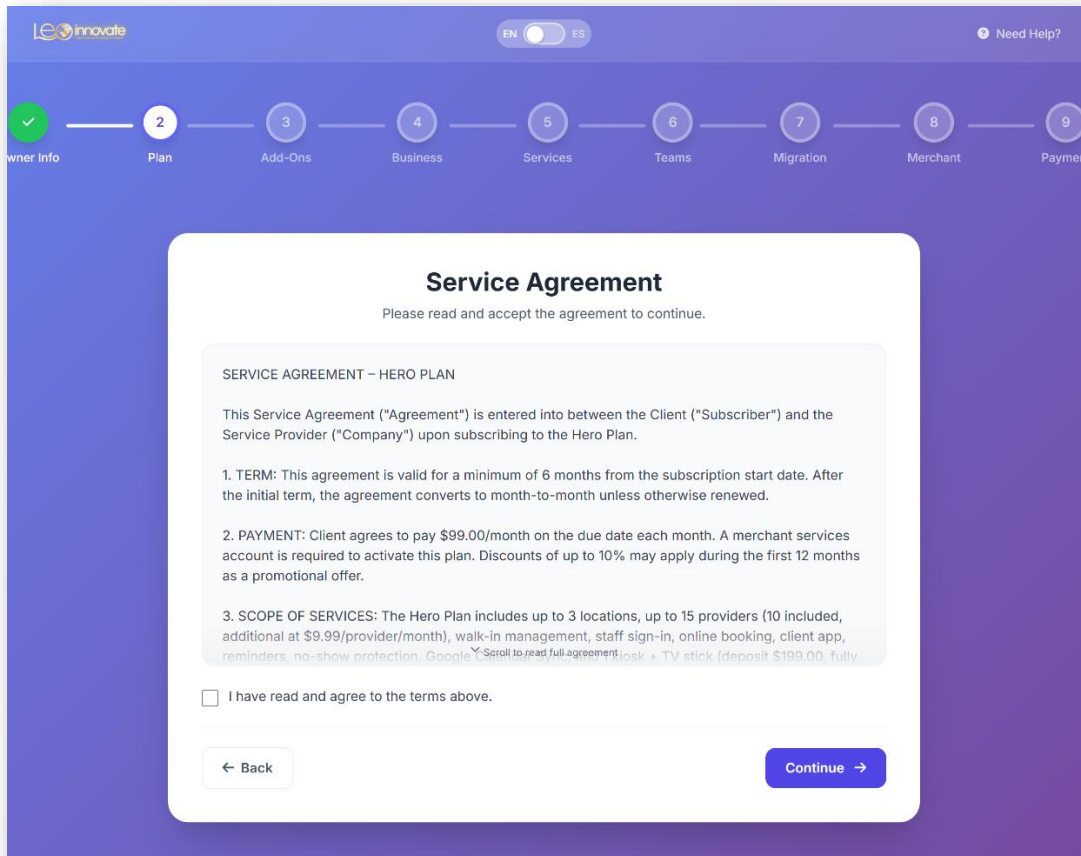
Le innovate

EN ES

Need Help?

wner Info

2
Plan

3
Add-Ons

4
Business

5
Services

6
Teams

7
Migration

8
Merchant

9
Payme

Service Agreement

Please read and accept the agreement to continue.

SERVICE AGREEMENT – HERO PLAN

This Service Agreement ("Agreement") is entered into between the Client ("Subscriber") and the Service Provider ("Company") upon subscribing to the Hero Plan.

1. TERM: This agreement is valid for a minimum of 6 months from the subscription start date. After the initial term, the agreement converts to month-to-month unless otherwise renewed.

2. PAYMENT: Client agrees to pay $99.00/month on the due date each month. A merchant services account is required to activate this plan. Discounts of up to 10% may apply during the first 12 months as a promotional offer.

3. SCOPE OF SERVICES: The Hero Plan includes up to 3 locations, up to 15 providers (10 included, additional at $9.99/provider/month), walk-in management, staff sign-in, online booking, client app, reminders, no-show protection, Google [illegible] kiosk + TV stick (deposit $199.00, fully

Scroll to read full agreement

I have read and agree to the terms above.

← Back

Continue →